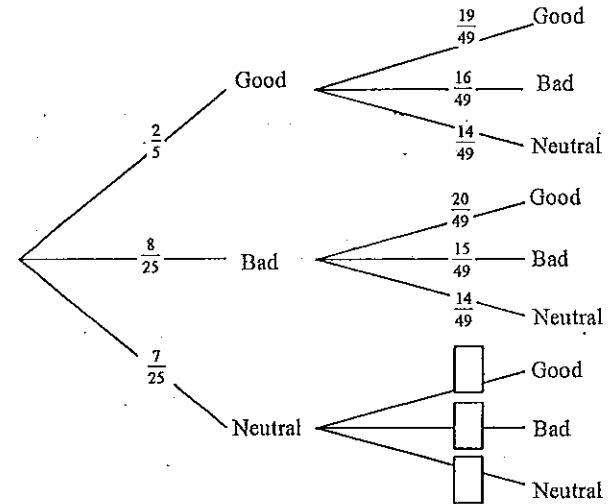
$\frac{19}{49}$ Good

Good $\frac{16}{49}$ Bad

$\frac{2}{5}$ $\frac{14}{49}$ Neutral

$\frac{20}{49}$ Good

$\frac{8}{25}$ Bad $\frac{15}{49}$ Bad

$\frac{14}{49}$ Neutral

$\frac{7}{25}$ Good

Neutral Bad

Neutral